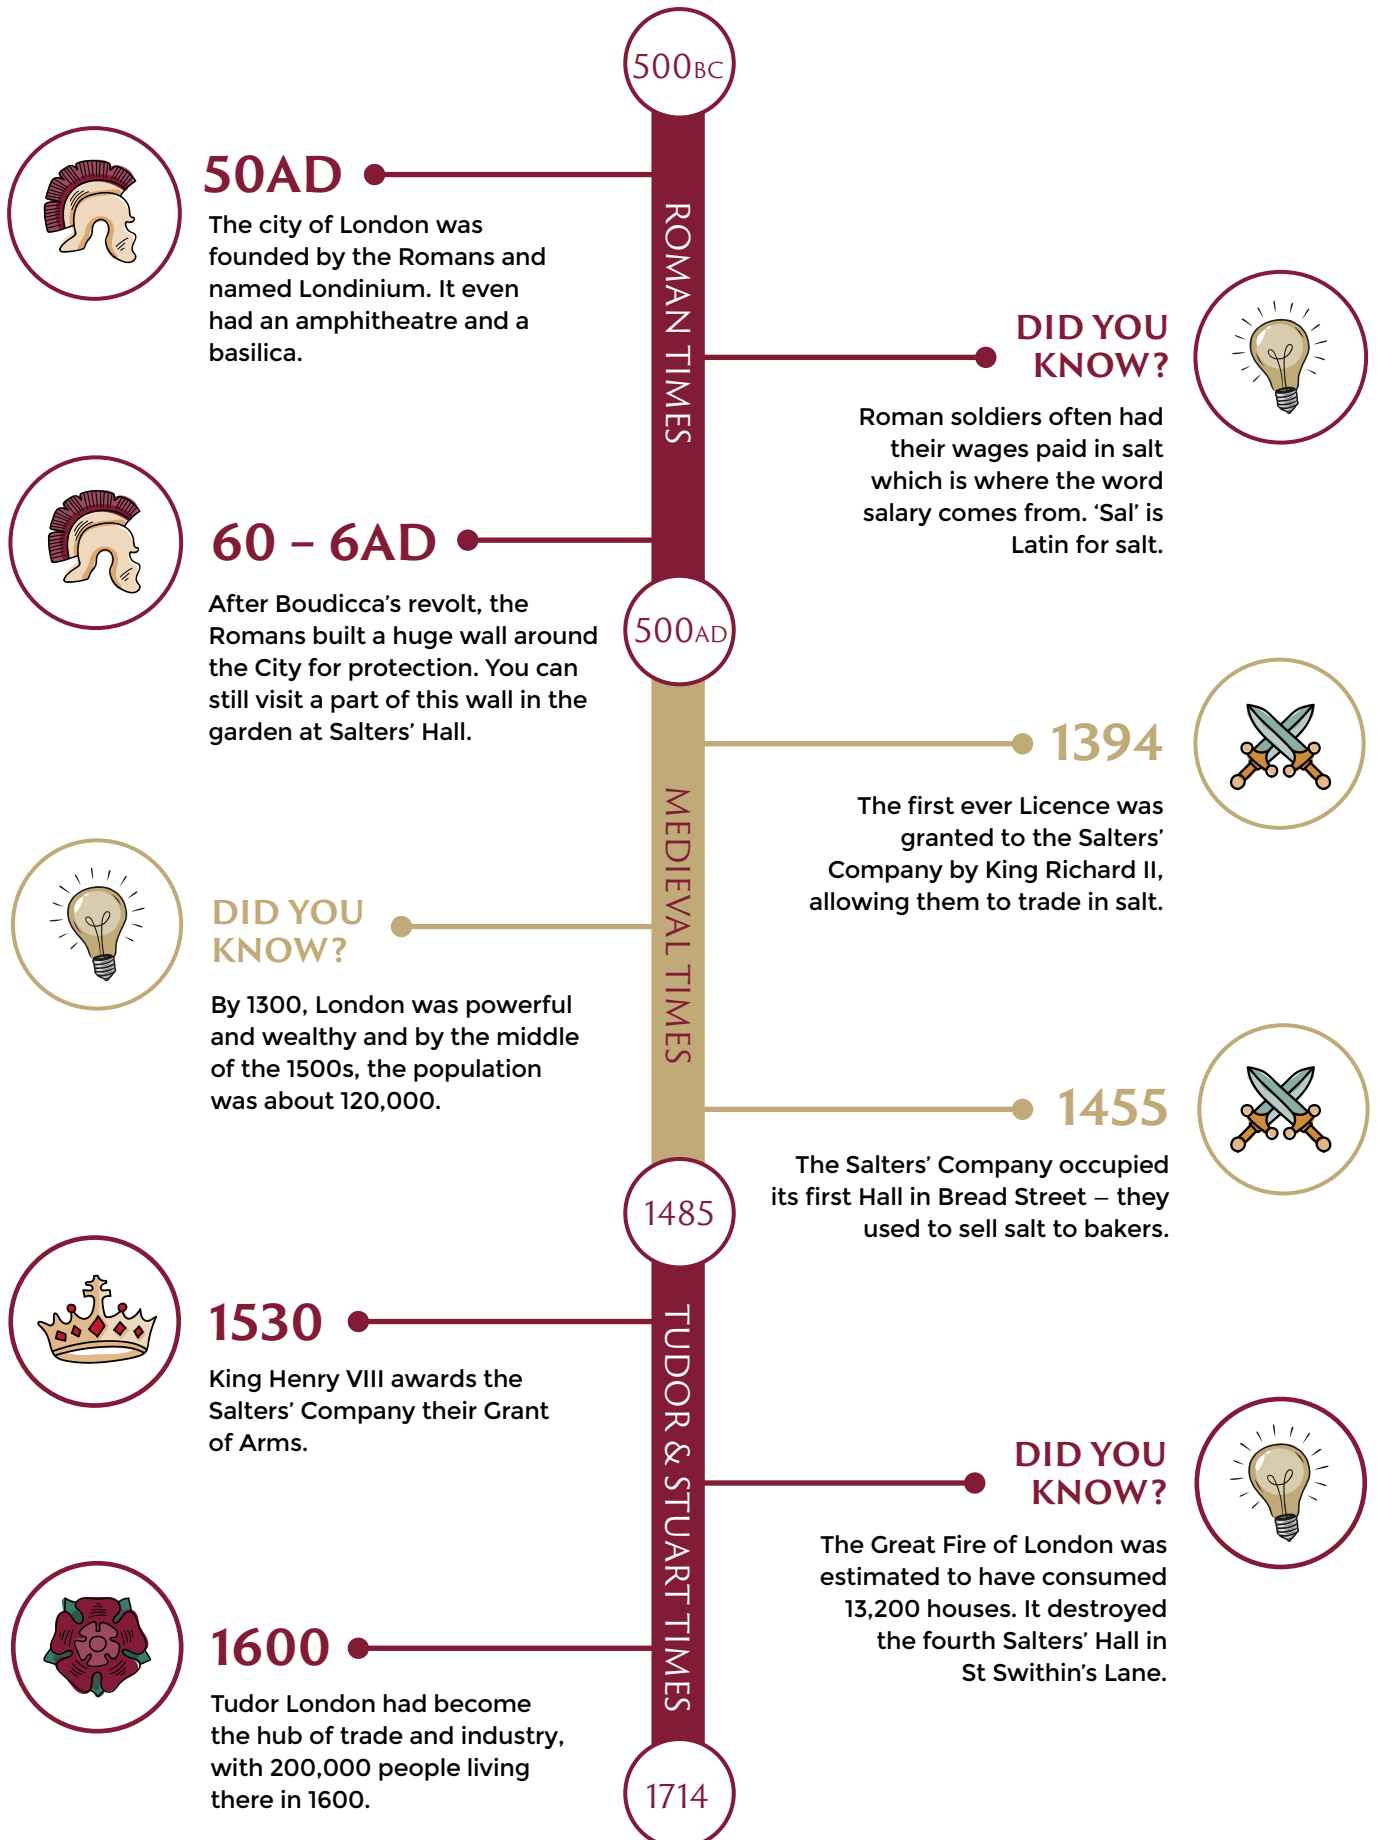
500BC

50AD

The city of London was founded by the Romans and named Londinium. It even had an amphitheatre and a basilica.

ROMAN TIMES

DID YOU KNOW?

Roman soldiers often had their wages paid in salt which is where the word salary comes from. 'Sal' is Latin for salt.

60 – 6AD

After Boudicca's revolt, the Romans built a huge wall around the City for protection. You can still visit a part of this wall in the garden at Salters' Hall.

500AD

1394

The first ever Licence was granted to the Salters' Company by King Richard II, allowing them to trade in salt.

MEDIEVAL TIMES

DID YOU KNOW?

By 1300, London was powerful and wealthy and by the middle of the 1500s, the population was about 120,000.

1455

The Salters' Company occupied its first Hall in Bread Street – they used to sell salt to bakers.

1485

1530

King Henry VIII awards the Salters' Company their Grant of Arms.

TUDOR & STUART TIMES

DID YOU KNOW?

The Great Fire of London was estimated to have consumed 13,200 houses. It destroyed the fourth Salters' Hall in St Swithin's Lane.

1600

Tudor London had become the hub of trade and industry, with 200,000 people living there in 1600.

1714